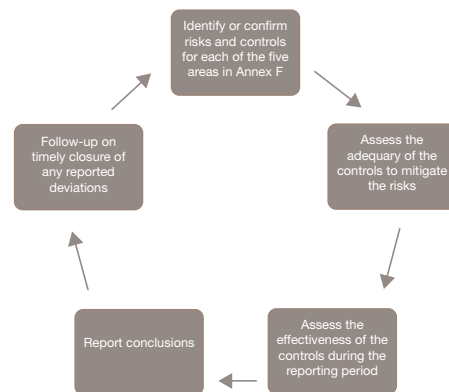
Identify or confirm risks and controls for each of the five areas in Annex F

Assess the adequary of the controls to mitigate the risks

Assess the effectiveness of the controls during the reporting period

Report conclusions

Follow-up on timely closure of any reported deviations